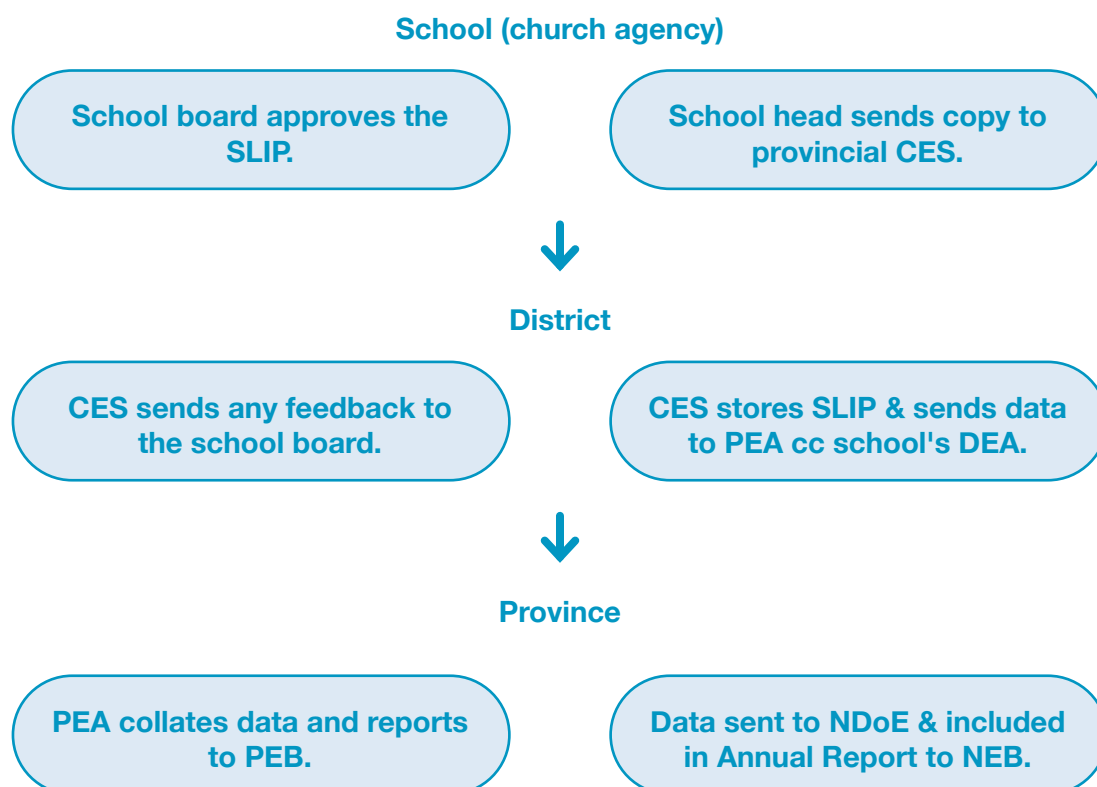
School (church agency)

School board approves the SLIP.

School head sends copy to provincial CES.

District

CES sends any feedback to the school board.

CES stores SLIP & sends data to PEA cc school's DEA.

Province

PEA collates data and reports to PEB.

Data sent to NDoE & included in Annual Report to NEB.